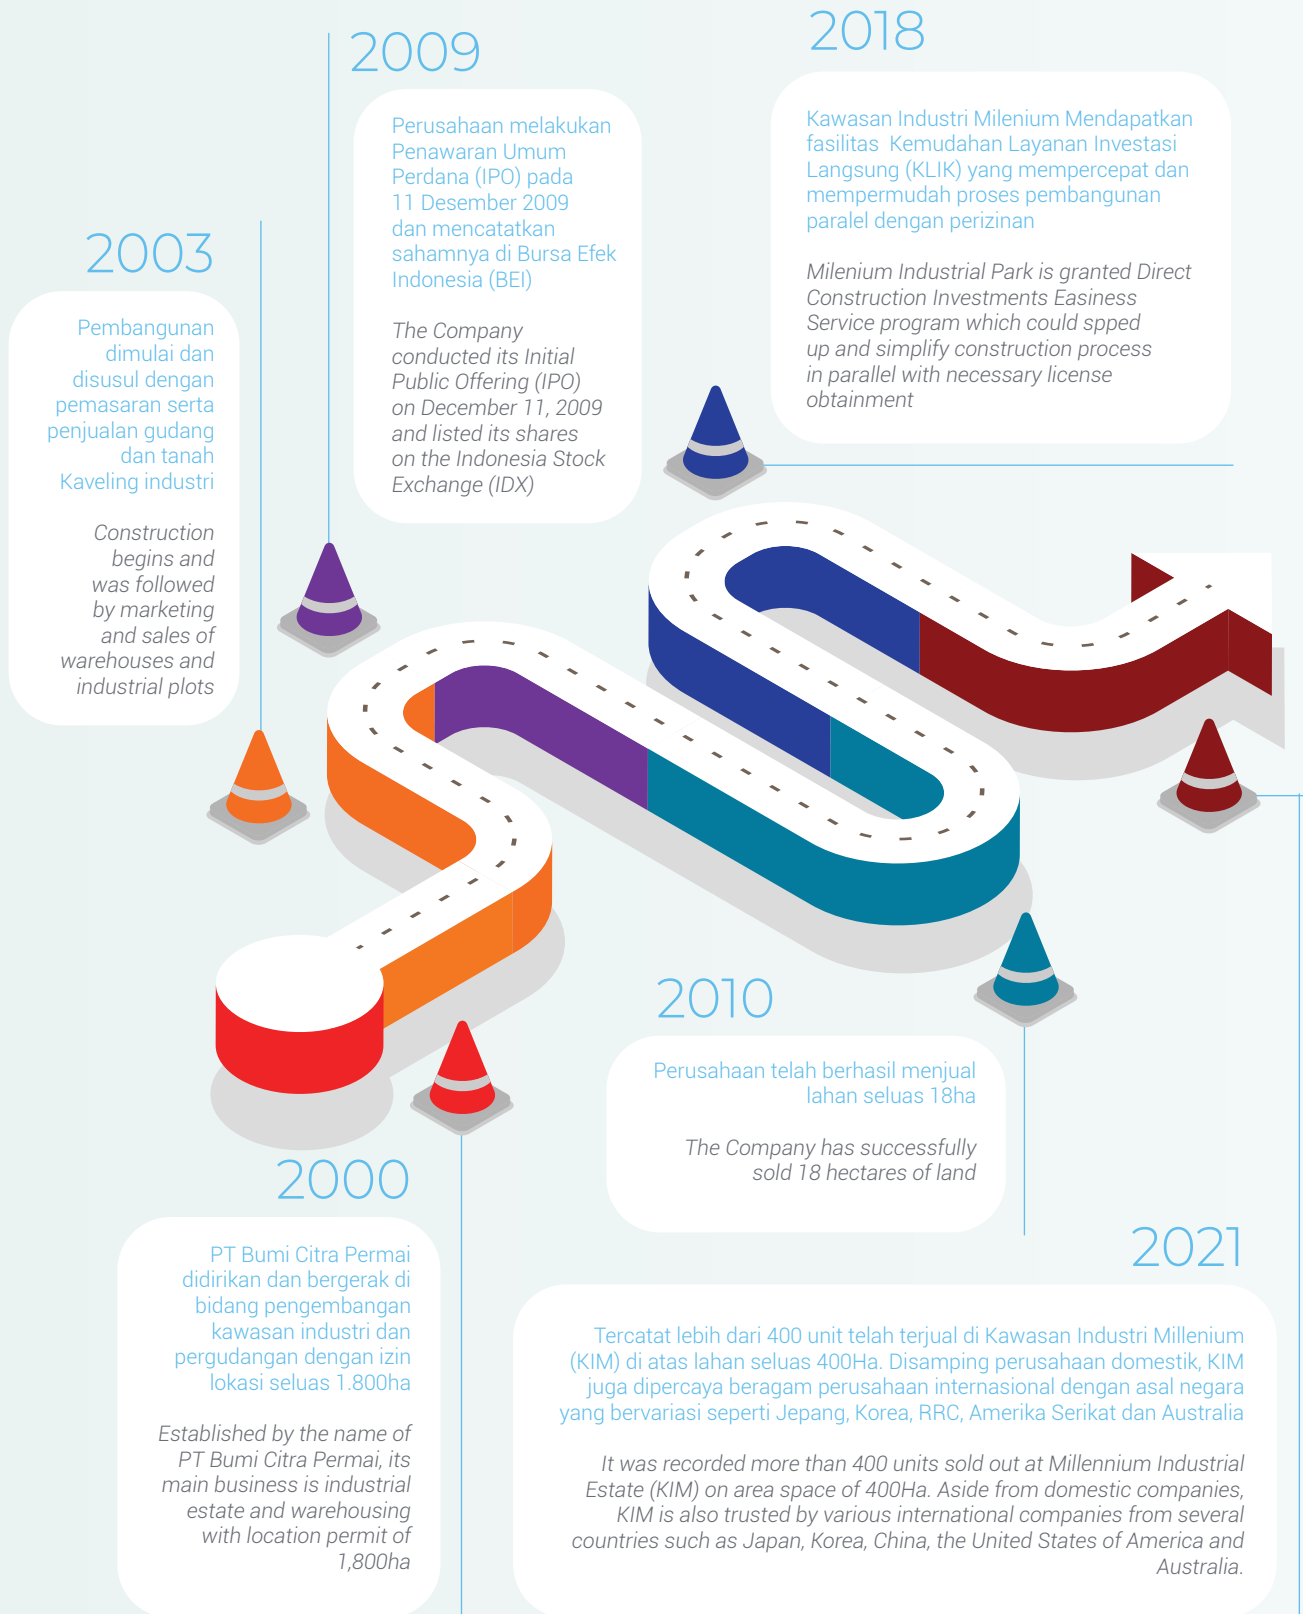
2009

Perusahaan melakukan Penawaran Umum Perdana (IPO) pada 11 Desember 2009 dan mencatatkan sahamnya di Bursa Efek Indonesia (BEI)

The Company conducted its Initial Public Offering (IPO) on December 11, 2009 and listed its shares on the Indonesia Stock Exchange (IDX)

2018

Kawasan Industri Milenium Mendapatkan fasilitas Kemudahan Layanan Investasi Langsung (KLIK) yang mempercepat dan mempermudah proses pembangunan paralel dengan perizinan

Milenium Industrial Park is granted Direct Construction Investments Easiness Service program which could spped up and simplify construction process in parallel with necessary license obtainment

2003

Pembangunan dimulai dan disusul dengan pemasaran serta penjualan gudang dan tanah Kaveling industri

Construction begins and was followed by marketing and sales of warehouses and industrial plots

2010

Perusahaan telah berhasil menjual lahan seluas 18ha

The Company has successfully sold 18 hectares of land

2000

PT Bumi Citra Permai didirikan dan bergerak di bidang pengembangan kawasan industri dan pergudangan dengan izin lokasi seluas 1.800ha

Established by the name of PT Bumi Citra Permai, its main business is industrial estate and warehousing with location permit of 1,800ha

2021

Tercatat lebih dari 400 unit telah terjual di Kawasan Industri Millenium (KIM) di atas lahan seluas 400Ha. Disamping perusahaan domestik, KIM juga dipercaya beragam perusahaan internasional dengan asal negara yang bervariasi seperti Jepang, Korea, RRC, Amerika Serikat dan Australia

It was recorded more than 400 units sold out at Millennium Industrial Estate (KIM) on area space of 400Ha. Aside from domestic companies, KIM is also trusted by various international companies from several countries such as Japan, Korea, China, the United States of America and Australia.